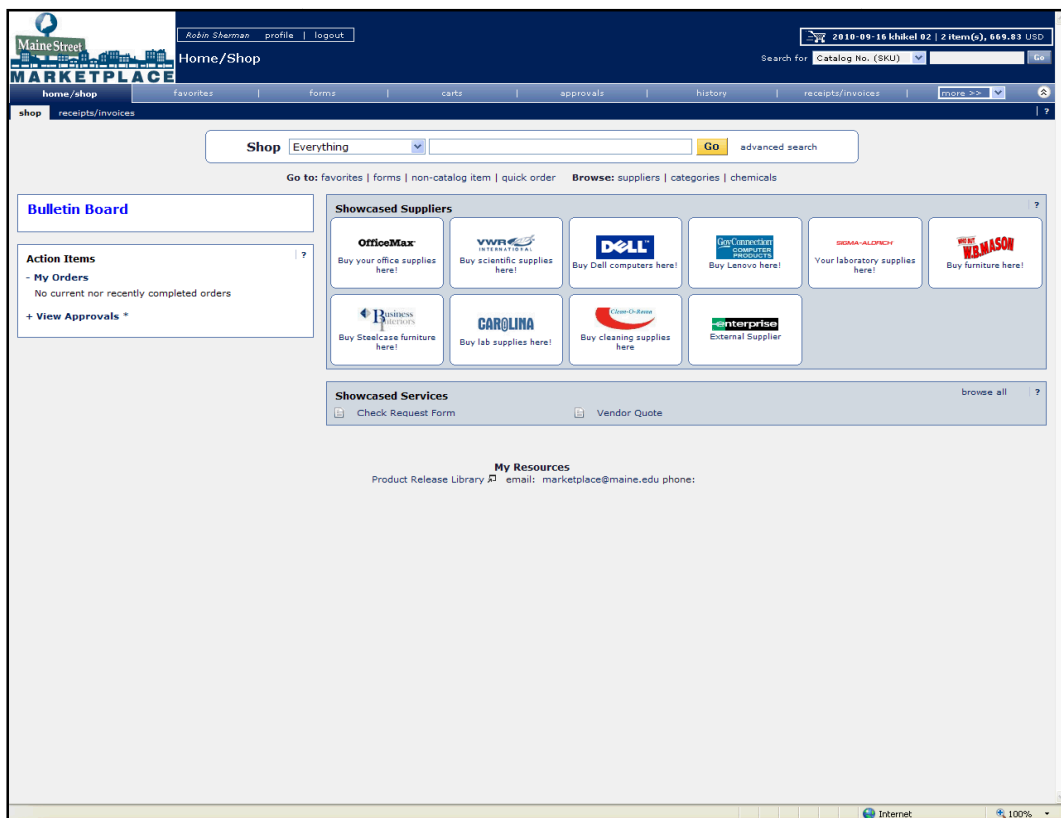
Maine Street MARKETPLACE

Robin Sherman profile | logout

Home/Shop

2010-09-16 khikel 02 | 2 item(s), 669.83 USD

Search for Catalog No. (SKU) Go

home/shop | favorites | forms | carts | approvals | history | receipts/invoices | more >>

shop receipts/invoices ?

Shop Everything Go advanced search

Go to: favorites | forms | non-catalog item | quick order Browse: suppliers | categories | chemicals

Bulletin Board

Action Items ?

- My Orders

No current nor recently completed orders

+ View Approvals *

Showcased Suppliers ?

OfficeMax
Buy your office supplies here!

VWR INTERNATIONAL
Buy scientific supplies here!

DELL
Buy Dell computers here!

GovConnection COMPUTER PRODUCTS
Buy Lenovo here!

SIGMA-ALDRICH
Your laboratory supplies here!

W.B. MASON
Buy furniture here!

Business Interiors
Buy Steelcase furniture here!

CAROLINA
Buy lab supplies here!

Clean-O-Rama
Buy cleaning supplies here

enterprise
External Supplier

Showcased Services browse all ?

Check Request Form

Vendor Quote

My Resources

Product Release Library email: marketplace@maine.edu phone:

Internet 100%